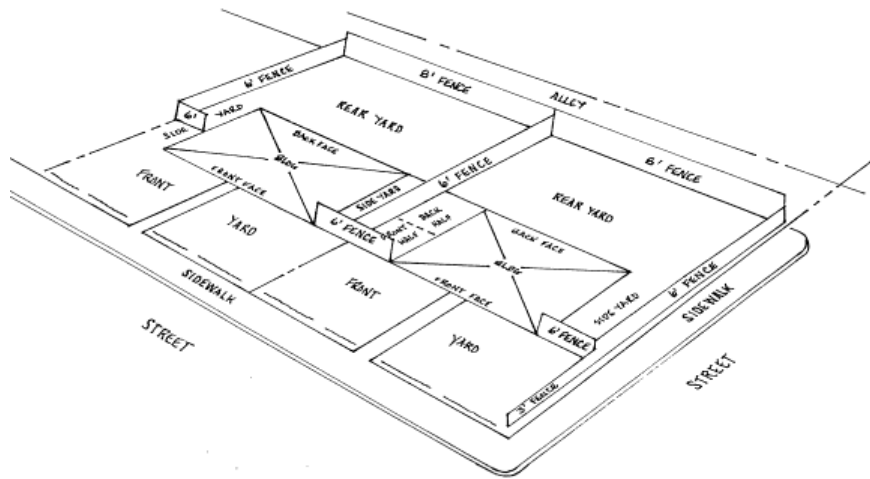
6' FENCE
8' FENCE
ALLEY
6'
YARD
SIDE
REAR YARD
BACK FACE
BLDG
FRONT
FRONT FACE
SIDE YARD
6' FENCE
REAR YARD
6' FENCE
YARD
6' FENCE
FRONT HALF
BACK HALF
BACK FACE
BLDG
SIDEWALK
FRONT
FRONT FACE
SIDE YARD
6' FENCE
SIDEWALK
STREET
6' FENCE
YARD
3' FENCE
STREET